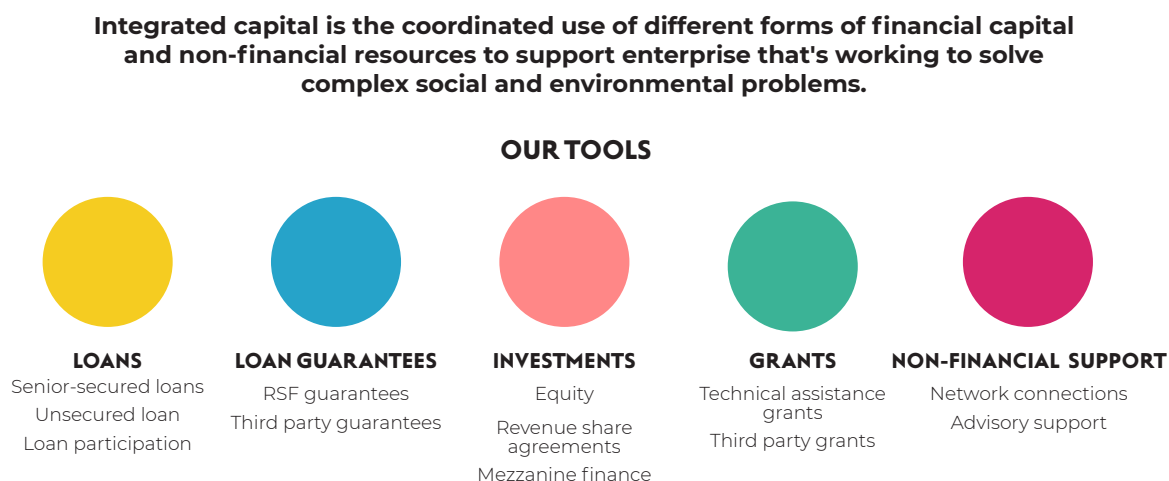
Integrated capital is the coordinated use of different forms of financial capital and non-financial resources to support enterprise that's working to solve complex social and environmental problems.

OUR TOOLS

LOANS
Senior-secured loans
Unsecured loan
Loan participation

LOAN GUARANTEES
RSF guarantees
Third party guarantees

INVESTMENTS
Equity
Revenue share agreements
Mezzanine finance

GRANTS
Technical assistance grants
Third party grants

NON-FINANCIAL SUPPORT
Network connections
Advisory support